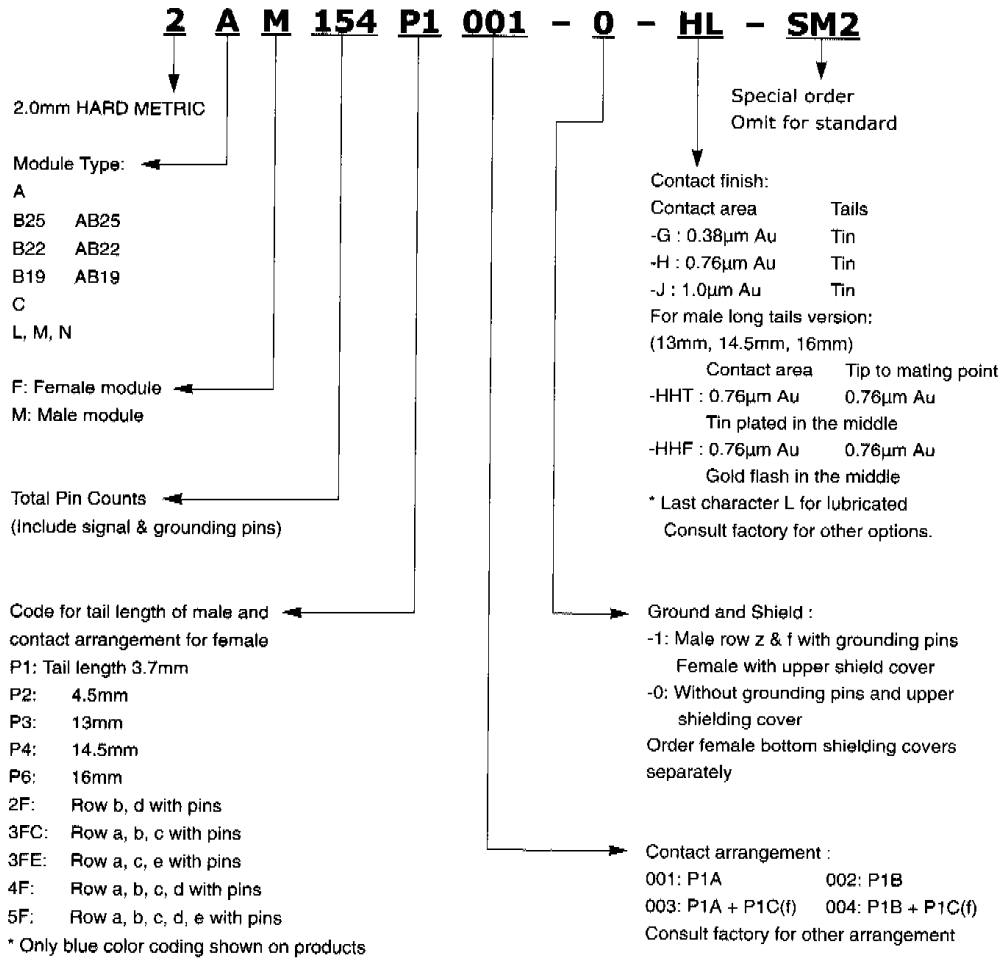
2 A M 154 P1 001 - 0 - HL - SM2

2.0mm HARD METRIC

Special order
Omit for standard

Module Type:
A
B25 AB25
B22 AB22
B19 AB19
C
L, M, N

F: Female module
M: Male module

Total Pin Counts
(Include signal & grounding pins)

Code for tail length of male and contact arrangement for female
P1: Tail length 3.7mm
P2: 4.5mm
P3: 13mm
P4: 14.5mm
P6: 16mm
2F: Row b, d with pins
3FC: Row a, b, c with pins
3FE: Row a, c, e with pins
4F: Row a, b, c, d with pins
5F: Row a, b, c, d, e with pins
* Only blue color coding shown on products

Contact finish:
Contact area Tails
-G : 0.38μm Au Tin
-H : 0.76μm Au Tin
-J : 1.0μm Au Tin
For male long tails version:
(13mm, 14.5mm, 16mm)
Contact area Tip to mating point
-HHT : 0.76μm Au 0.76μm Au
Tin plated in the middle
-HHF : 0.76μm Au 0.76μm Au
Gold flash in the middle
* Last character L for lubricated
Consult factory for other options.

Ground and Shield :
-1: Male row z & f with grounding pins
Female with upper shield cover
-0: Without grounding pins and upper shielding cover
Order female bottom shielding covers separately

Contact arrangement :
001: P1A 002: P1B
003: P1A + P1C(f) 004: P1B + P1C(f)
Consult factory for other arrangement